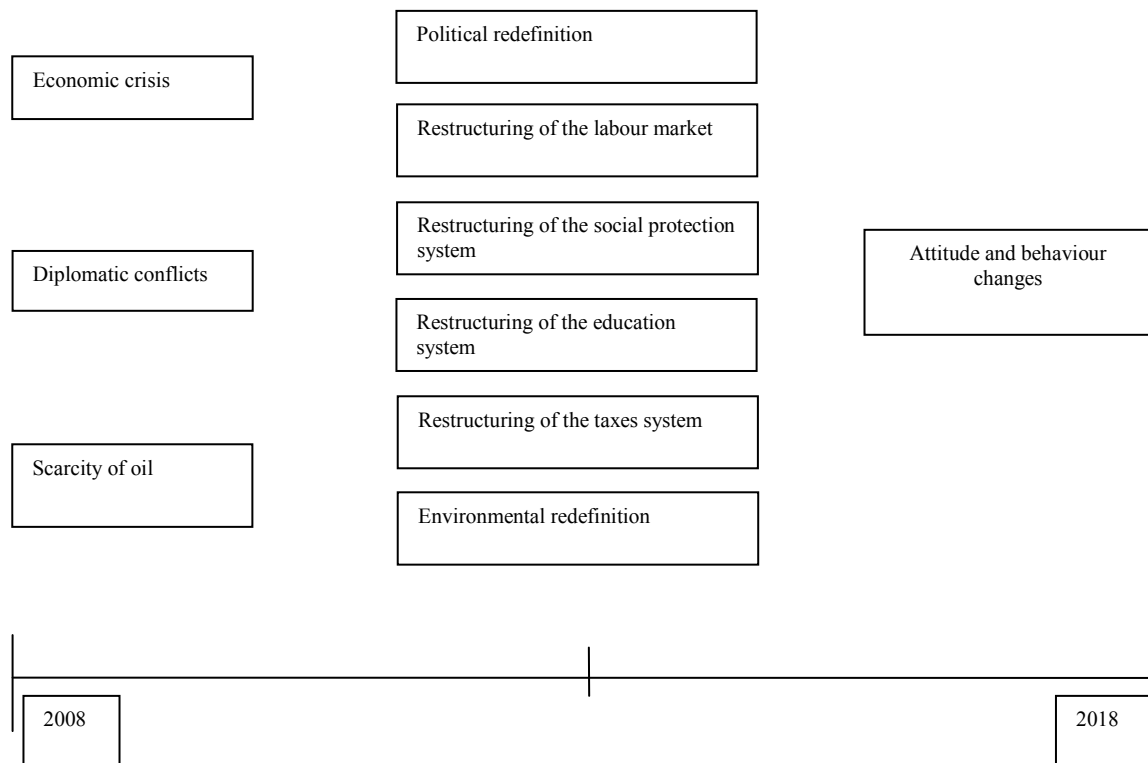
Economic crisis

Diplomatic conflicts

Scarcity of oil

Political redefinition

Restructuring of the labour market

Restructuring of the social protection system

Restructuring of the education system

Restructuring of the taxes system

Environmental redefinition

Attitude and behaviour changes

2008

2018